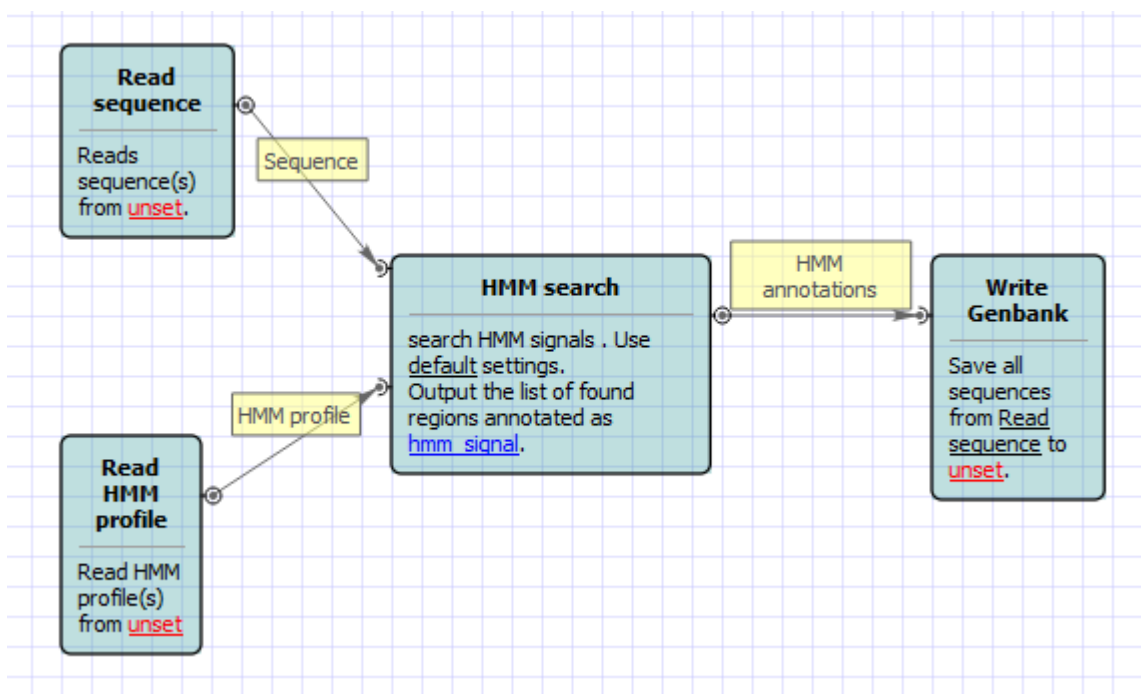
Read sequence

Reads sequence(s) from unset.

Sequence

HMM search

search HMM signals . Use default settings. Output the list of found regions annotated as hmm_signal.

HMM annotations

Write Genbank

Save all sequences from Read sequence to unset.

HMM profile

Read HMM profile

Read HMM profile(s) from unset